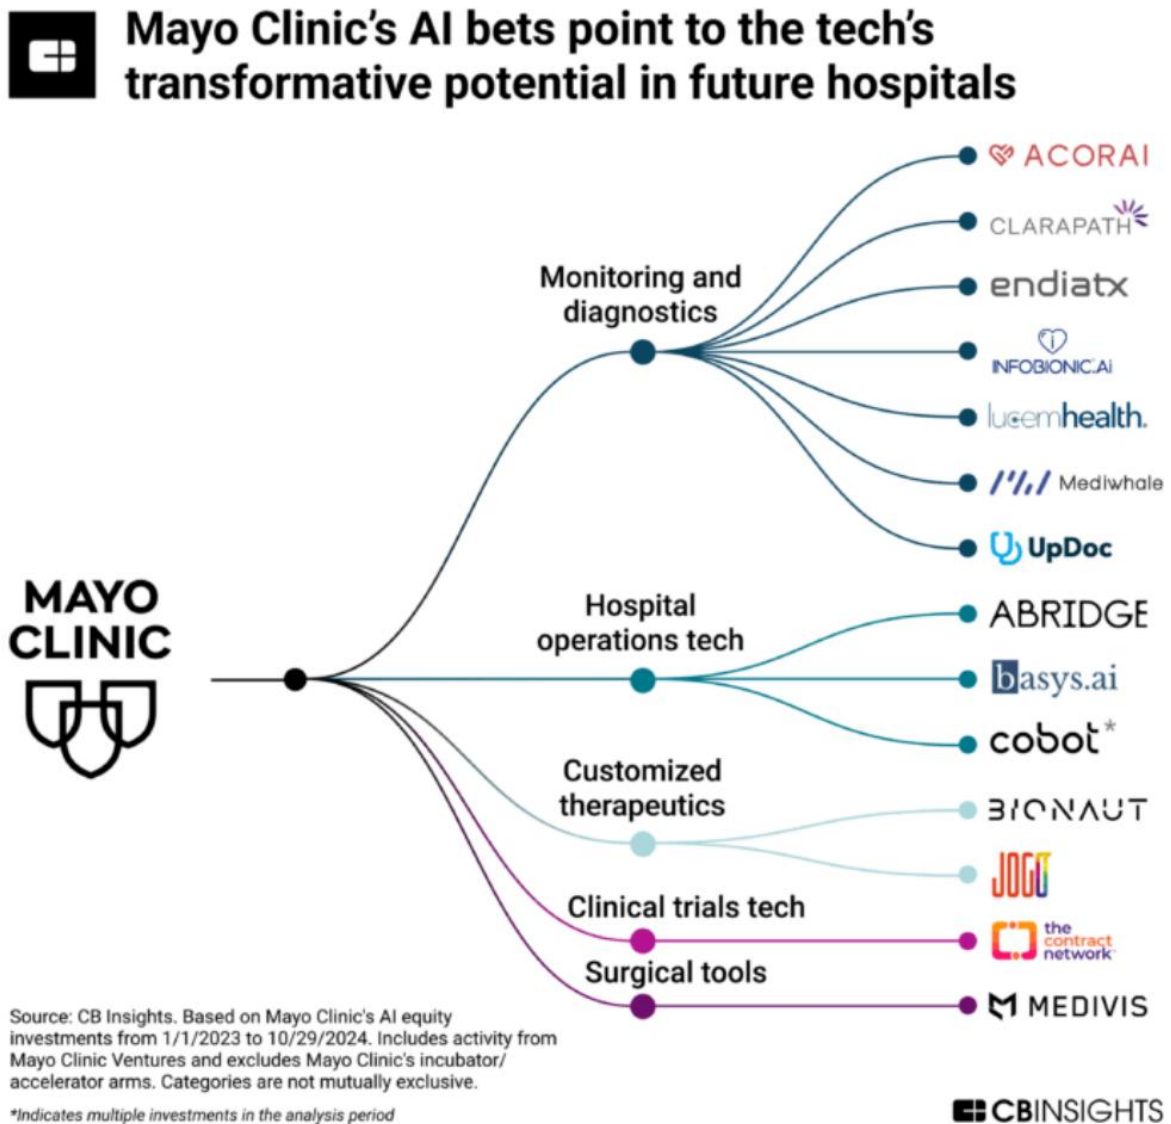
Mayo Clinic's AI bets point to the tech's transformative potential in future hospitals

MAYO CLINIC

Monitoring and diagnostics

ACORAI
CLARAPATH
endiatx
INFOBIONIC.AI
lucemhealth.
Mediwhale
UpDoc

Hospital operations tech

ABRIDGE
basys.ai
cobot*

Customized therapeutics

BIONAUT
JOGO

Clinical trials tech

the contract network

Surgical tools

MEDIVIS

Source: CB Insights. Based on Mayo Clinic's AI equity investments from 1/1/2023 to 10/29/2024. Includes activity from Mayo Clinic Ventures and excludes Mayo Clinic's incubator/accelerator arms. Categories are not mutually exclusive.

*Indicates multiple investments in the analysis period

CBINSIGHTS